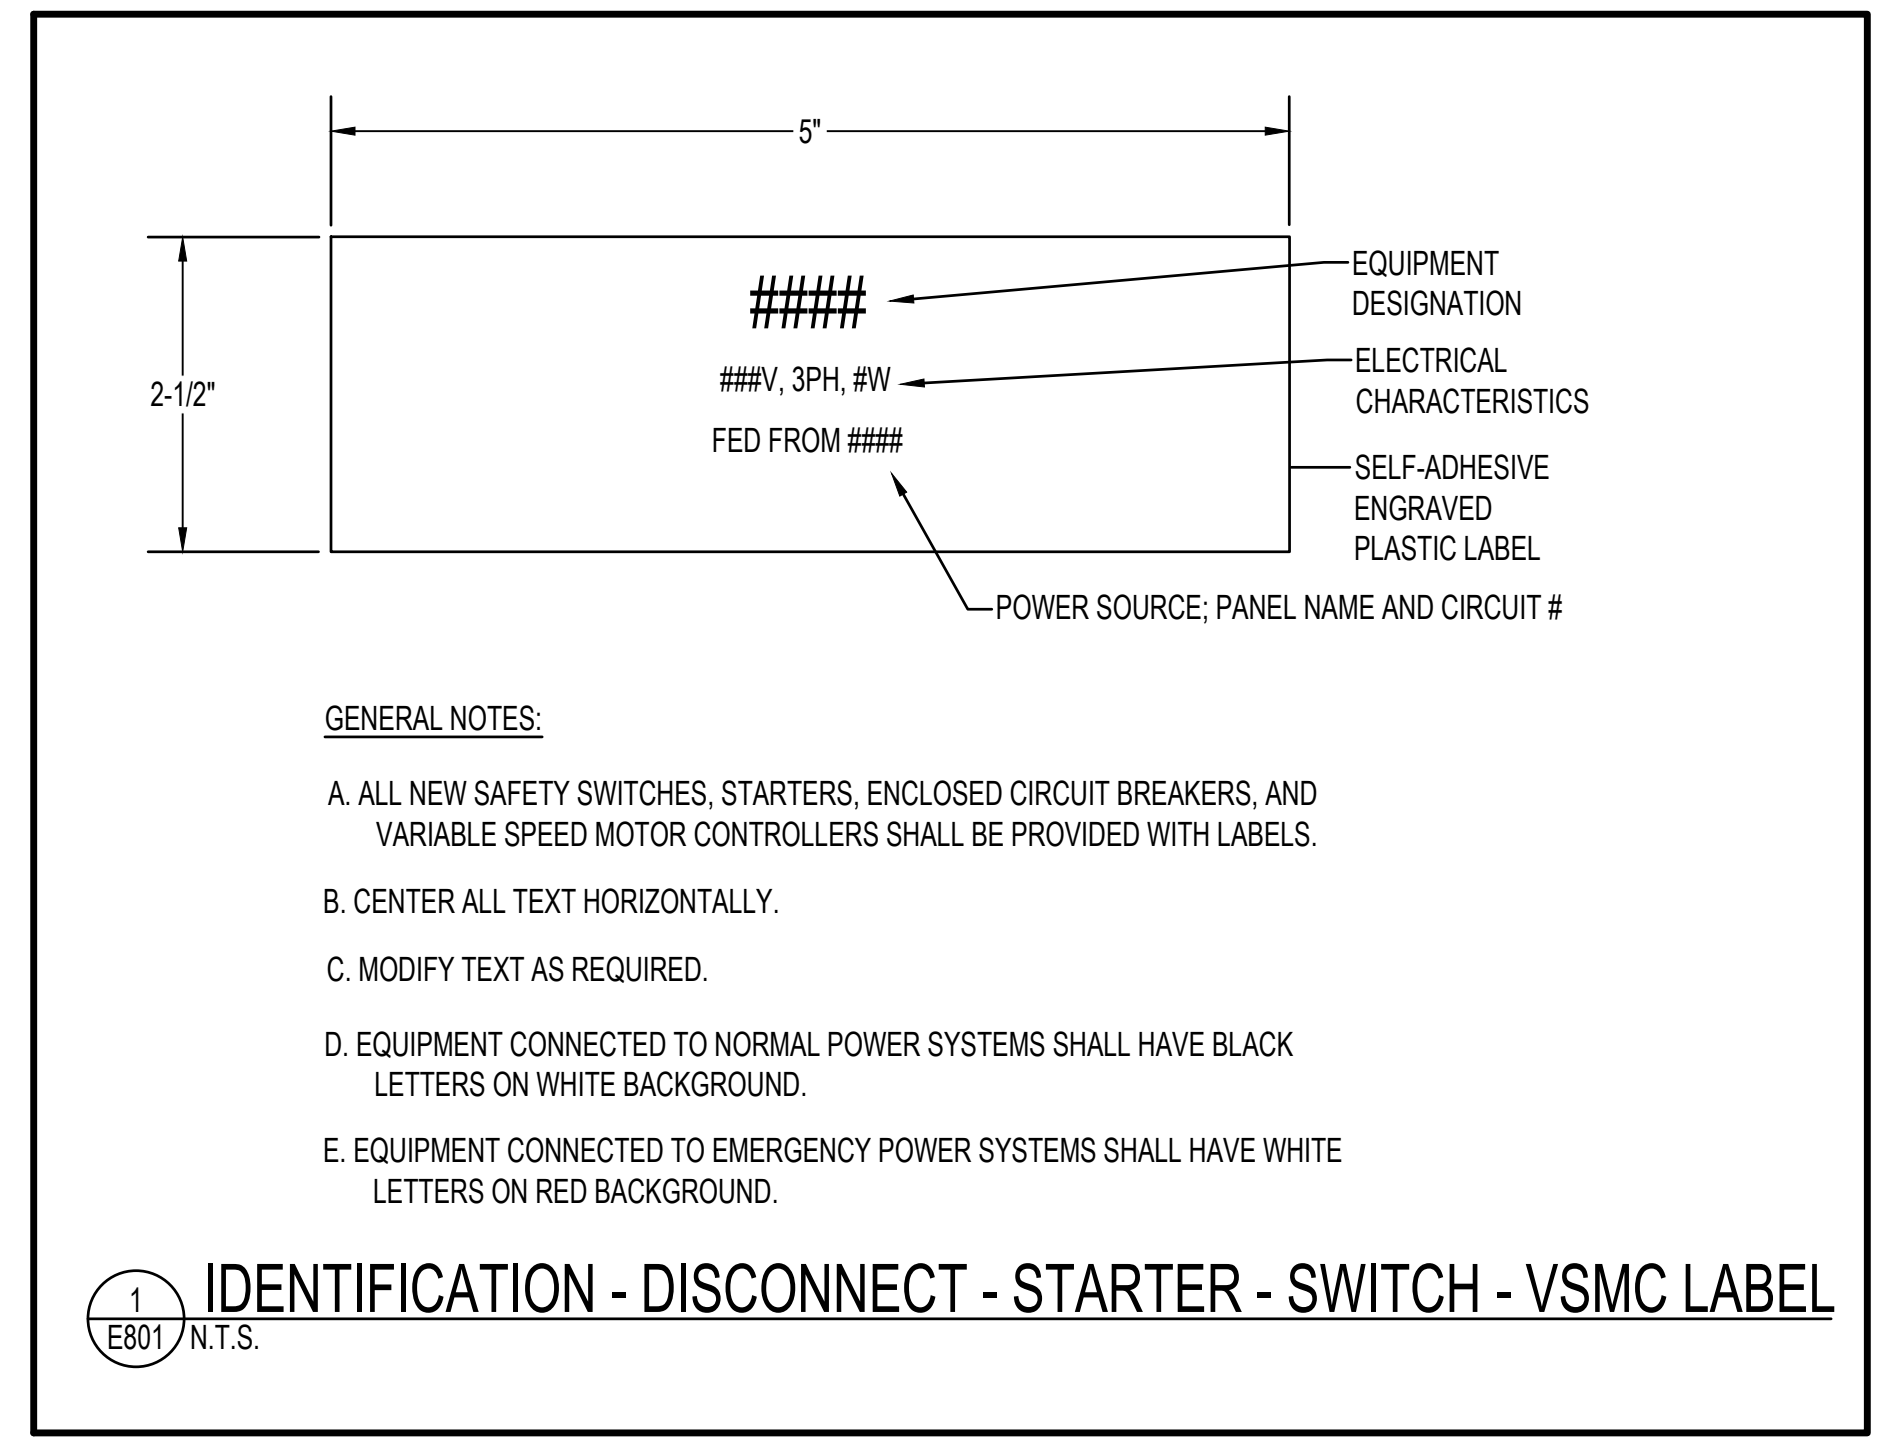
5"

2-1/2"

####

###V, 3PH, #W

FED FROM ####

EQUIPMENT DESIGNATION

ELECTRICAL CHARACTERISTICS

SELF-ADHESIVE ENGRAVED PLASTIC LABEL

POWER SOURCE; PANEL NAME AND CIRCUIT #

GENERAL NOTES:

A. ALL NEW SAFETY SWITCHES, STARTERS, ENCLOSED CIRCUIT BREAKERS, AND VARIABLE SPEED MOTOR CONTROLLERS SHALL BE PROVIDED WITH LABELS.

B. CENTER ALL TEXT HORIZONTALLY.

C. MODIFY TEXT AS REQUIRED.

D. EQUIPMENT CONNECTED TO NORMAL POWER SYSTEMS SHALL HAVE BLACK LETTERS ON WHITE BACKGROUND.

E. EQUIPMENT CONNECTED TO EMERGENCY POWER SYSTEMS SHALL HAVE WHITE LETTERS ON RED BACKGROUND.

1
E801

IDENTIFICATION - DISCONNECT - STARTER - SWITCH - VSMC LABEL
N.T.S.